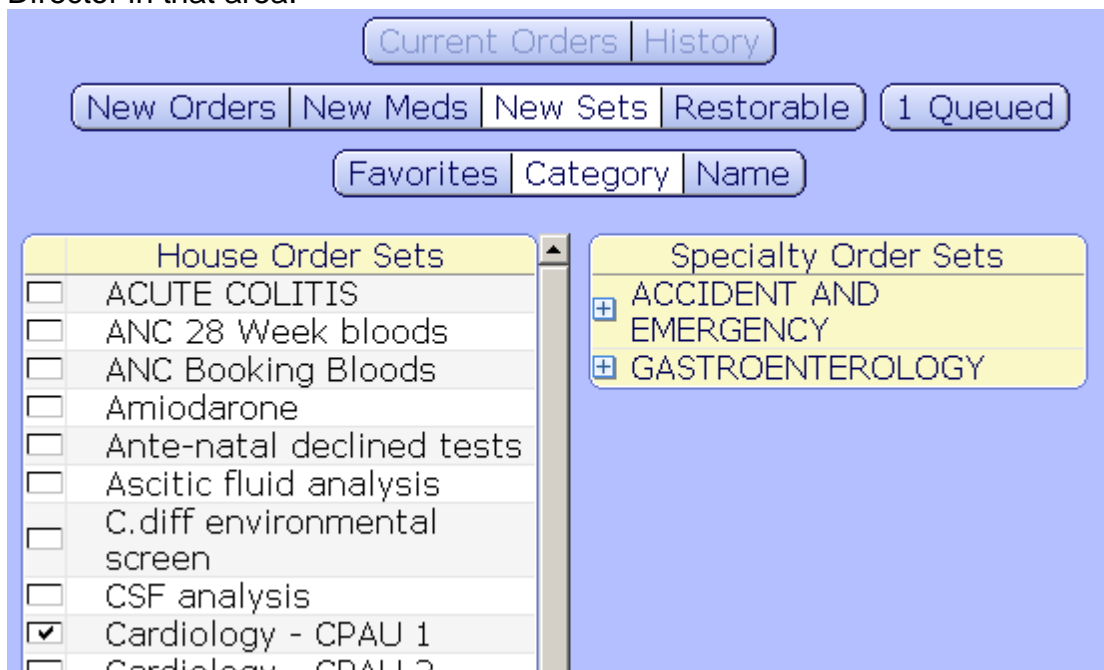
Director in that area.

Current Orders | History

New Orders | New Meds | New Sets | Restorable | 1 Queued

Favorites | Category | Name

| House Order Sets |
|---|
| ACUTE COLITIS |
| ANC 28 Week bloods |
| ANC Booking Bloods |
| Amiodarone |
| Ante-natal declined tests |
| Ascitic fluid analysis |
| C.diff environmental screen |
| CSF analysis |
| Cardiology - CPAU 1 |
| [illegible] |

| Specialty Order Sets |
|---|
| ACCIDENT AND EMERGENCY |
| GASTROENTEROLOGY |